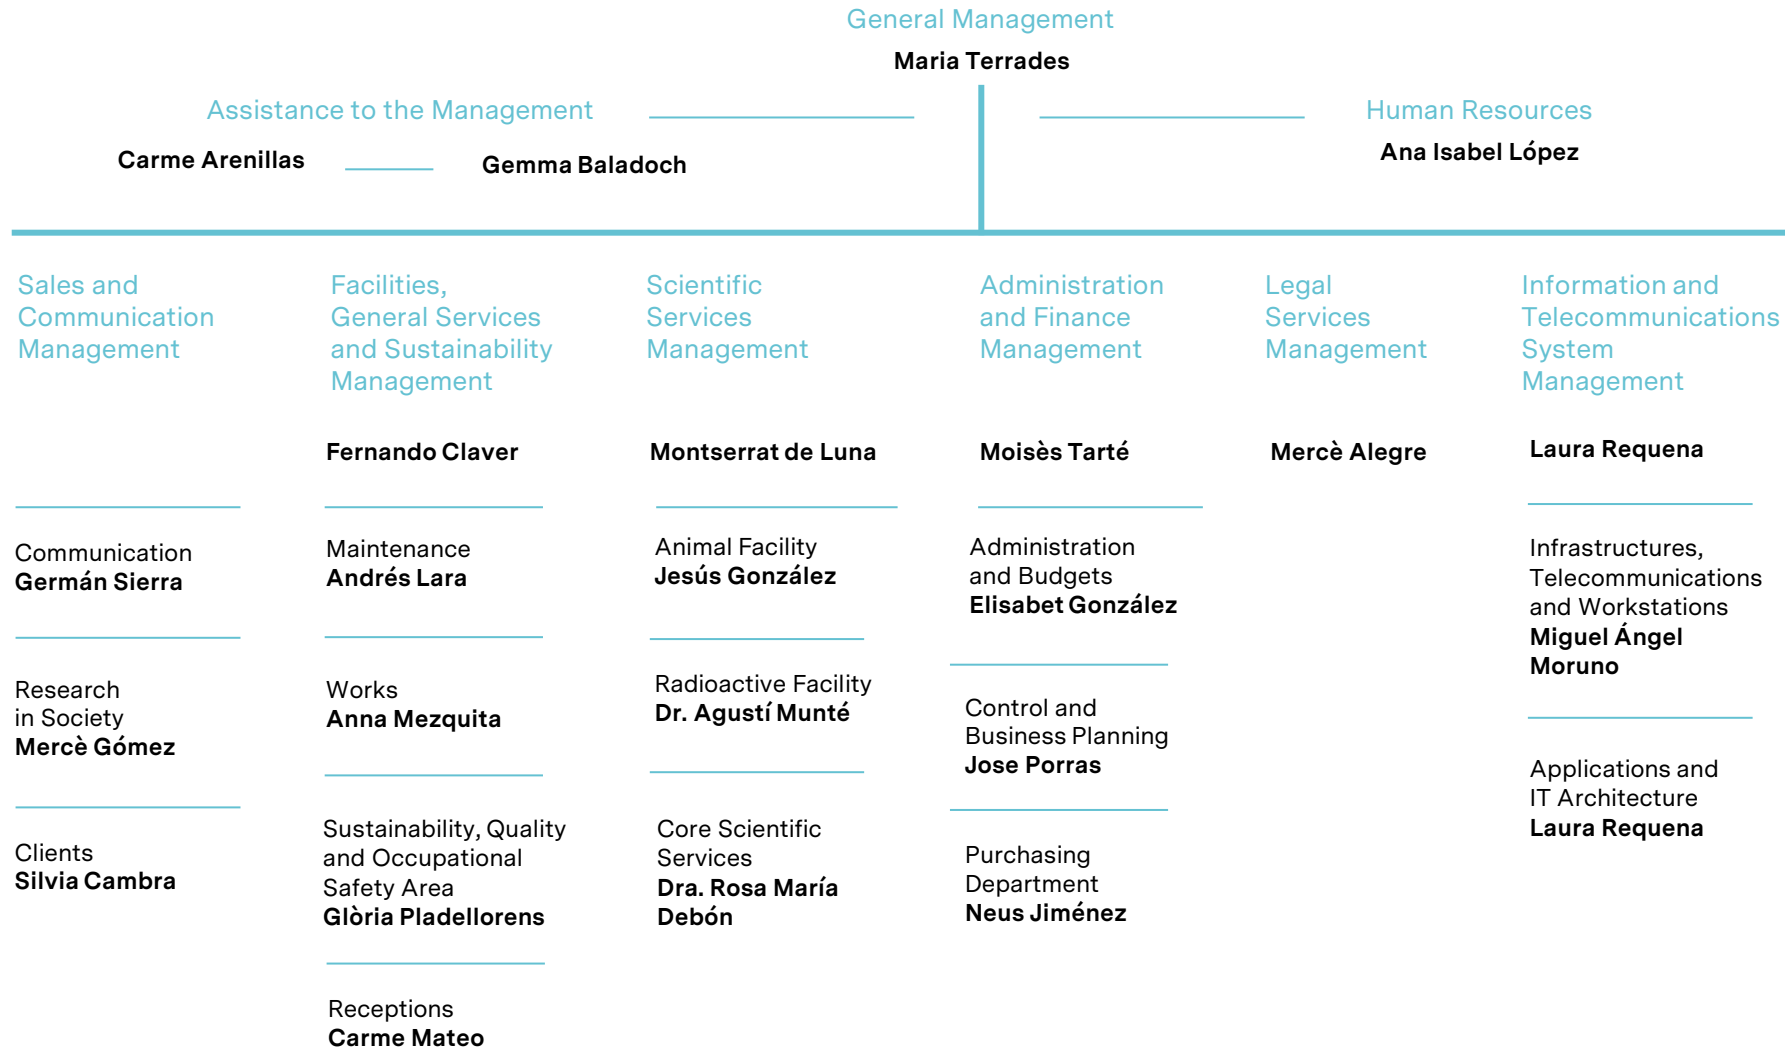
General Management
Maria Terrades

Assistance to the Management
Carme Arenillas
Gemma Baladoch

Human Resources
Ana Isabel López

Sales and Communication Management

Communication
Germán Sierra

Research in Society
Mercè Gómez

Clients
Silvia Cambra

Facilities, General Services and Sustainability Management
Fernando Claver

Maintenance
Andrés Lara

Works
Anna Mezquita

Sustainability, Quality and Occupational Safety Area
Glòria Pladellorens

Receptions
Carme Mateo

Scientific Services Management
Montserrat de Luna

Animal Facility
Jesús González

Radioactive Facility
Dr. Agustí Munté

Core Scientific Services
Dra. Rosa María Debón

Administration and Finance Management
Moisès Tarté

Administration and Budgets
Elisabet González

Control and Business Planning
Jose Porras

Purchasing Department
Neus Jiménez

Legal Services Management
Mercè Alegre

Information and Telecommunications System Management
Laura Requena

Infrastructures, Telecommunications and Workstations
Miguel Ángel Moruno

Applications and IT Architecture
Laura Requena